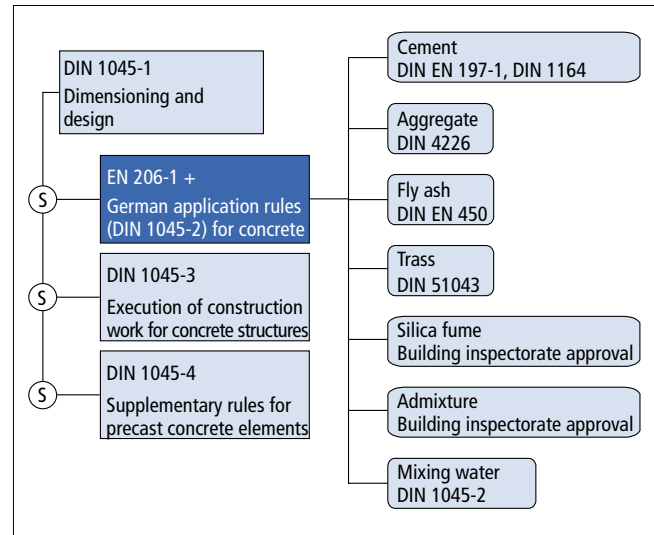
DIN 1045-1
Dimensioning and design

S

EN 206-1 +
German application rules (DIN 1045-2) for concrete

S

DIN 1045-3
Execution of construction work for concrete structures

S

DIN 1045-4
Supplementary rules for precast concrete elements

Cement
DIN EN 197-1, DIN 1164

Aggregate
DIN 4226

Fly ash
DIN EN 450

Trass
DIN 51043

Silica fume
Building inspectorate approval

Admixture
Building inspectorate approval

Mixing water
DIN 1045-2